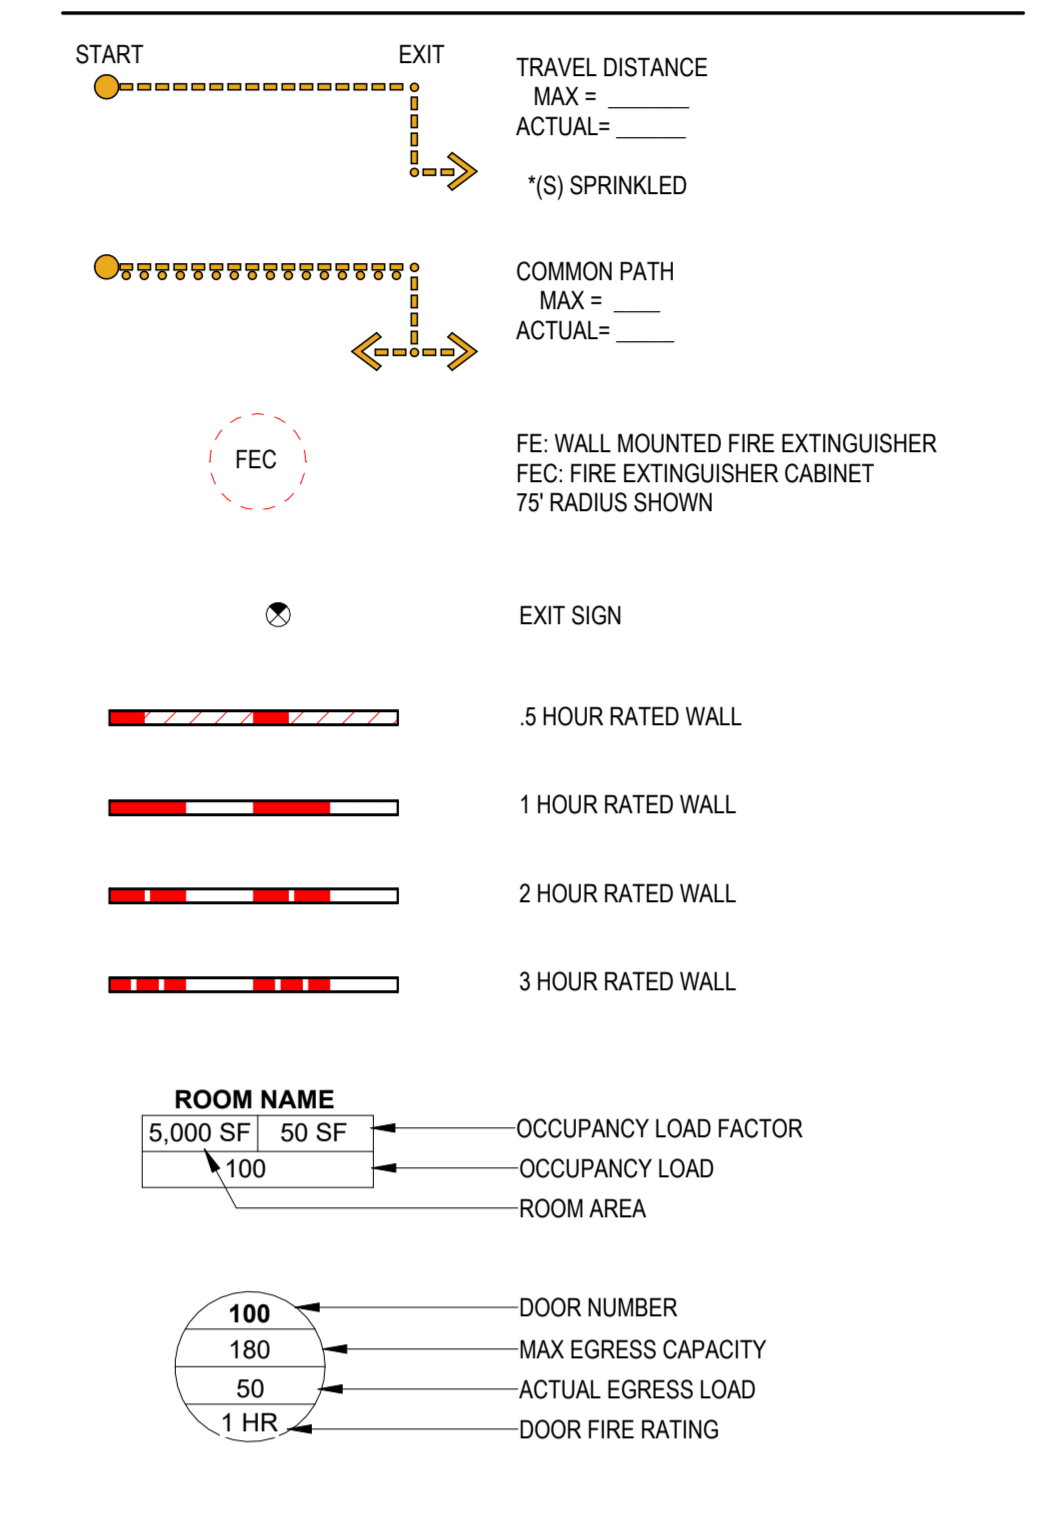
START

EXIT

TRAVEL DISTANCE
MAX = _______
ACTUAL= ______

*(S) SPRINKLED

COMMON PATH
MAX = ____
ACTUAL= _____

FEC

FE: WALL MOUNTED FIRE EXTINGUISHER
FEC: FIRE EXTINGUISHER CABINET
75' RADIUS SHOWN

EXIT SIGN

.5 HOUR RATED WALL

1 HOUR RATED WALL

2 HOUR RATED WALL

3 HOUR RATED WALL

ROOM NAME

| 5,000 SF | 50 SF |
|---|---|
| 100 | |

OCCUPANCY LOAD FACTOR
OCCUPANCY LOAD
ROOM AREA

100
180
50
1 HR

DOOR NUMBER
MAX EGRESS CAPACITY
ACTUAL EGRESS LOAD
DOOR FIRE RATING